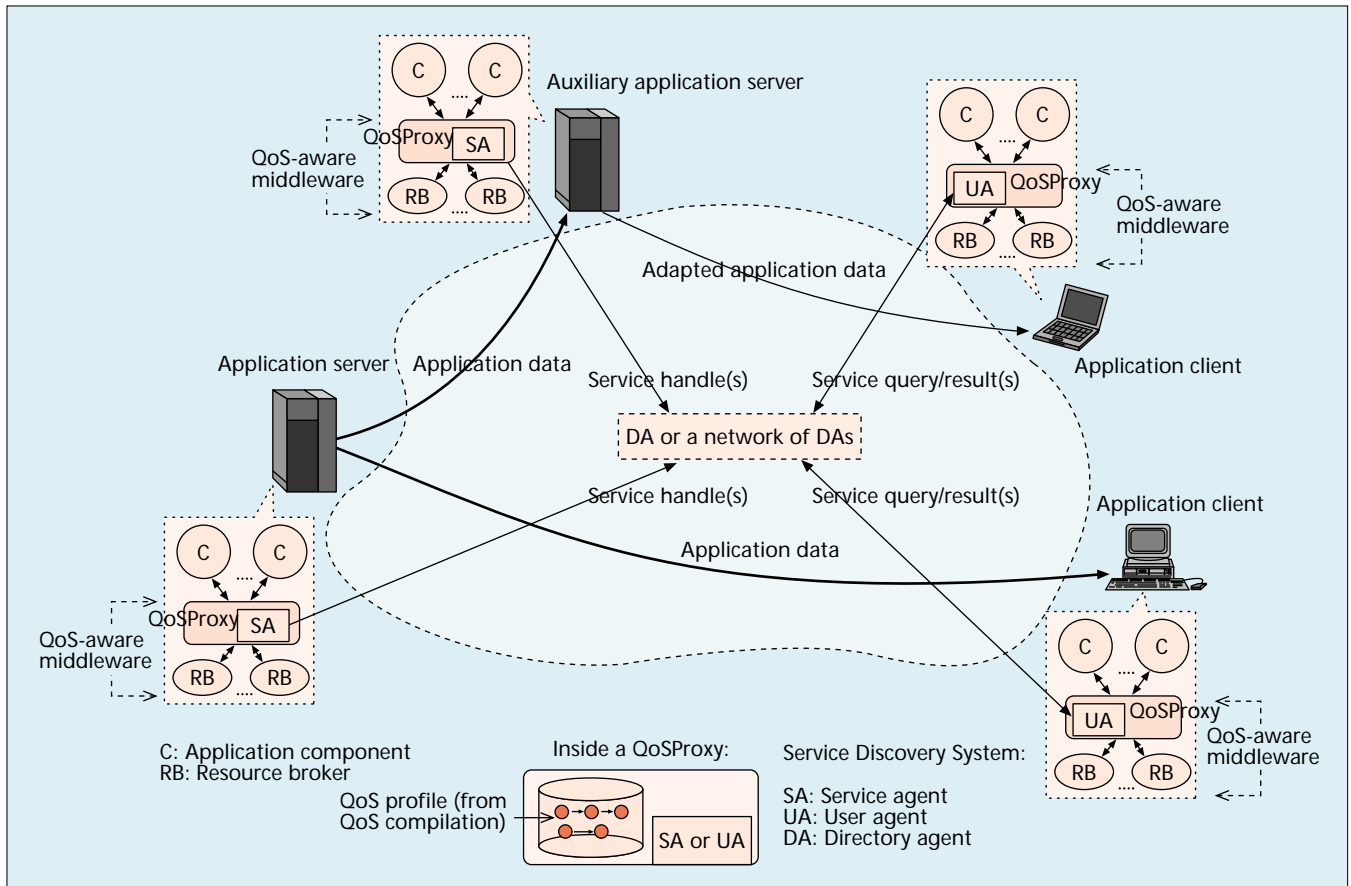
C
....
C
Auxiliary application server
QoSProxy
SA
QoS-aware middleware
RB
....
RB

C
....
C
UA
QoSProxy
QoS-aware middleware
RB
....
RB

Adapted application data
Application client

Application server
Application data
Service handle(s)
Service query/result(s)
DA or a network of DAs
Service handle(s)
Service query/result(s)
Application client
Application data

C
....
C
QoSProxy
SA
QoS-aware middleware
RB
....
RB

C
....
C
UA
QoSProxy
QoS-aware middleware
RB
....
RB

C: Application component
RB: Resource broker

Inside a QoSProxy:
QoS profile (from QoS compilation)
SA or UA

Service Discovery System:

SA: Service agent
UA: User agent
DA: Directory agent